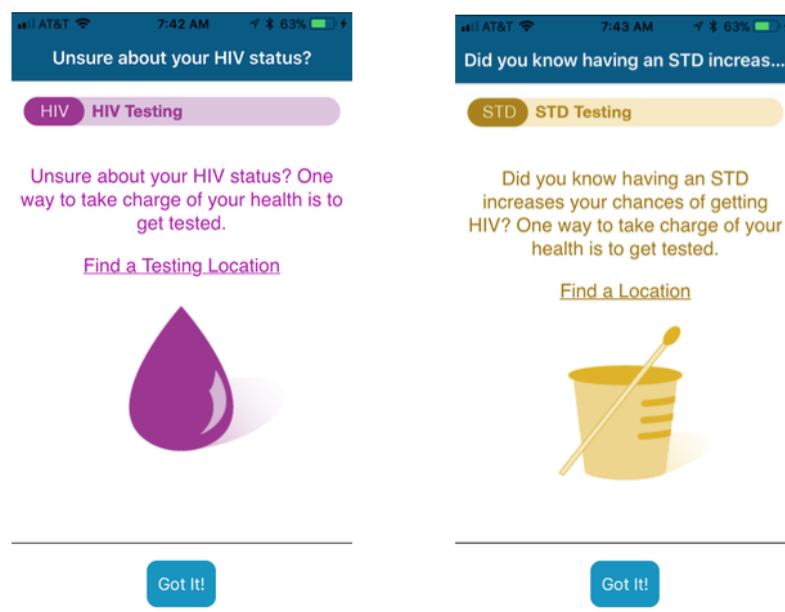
AT&T 7:42 AM 63%

Unsure about your HIV status?

HIV HIV Testing

Unsure about your HIV status? One way to take charge of your health is to get tested.

Find a Testing Location

Got It!

AT&T 7:43 AM 63%

Did you know having an STD increas...

STD STD Testing

Did you know having an STD increases your chances of getting HIV? One way to take charge of your health is to get tested.

Find a Location

Got It!